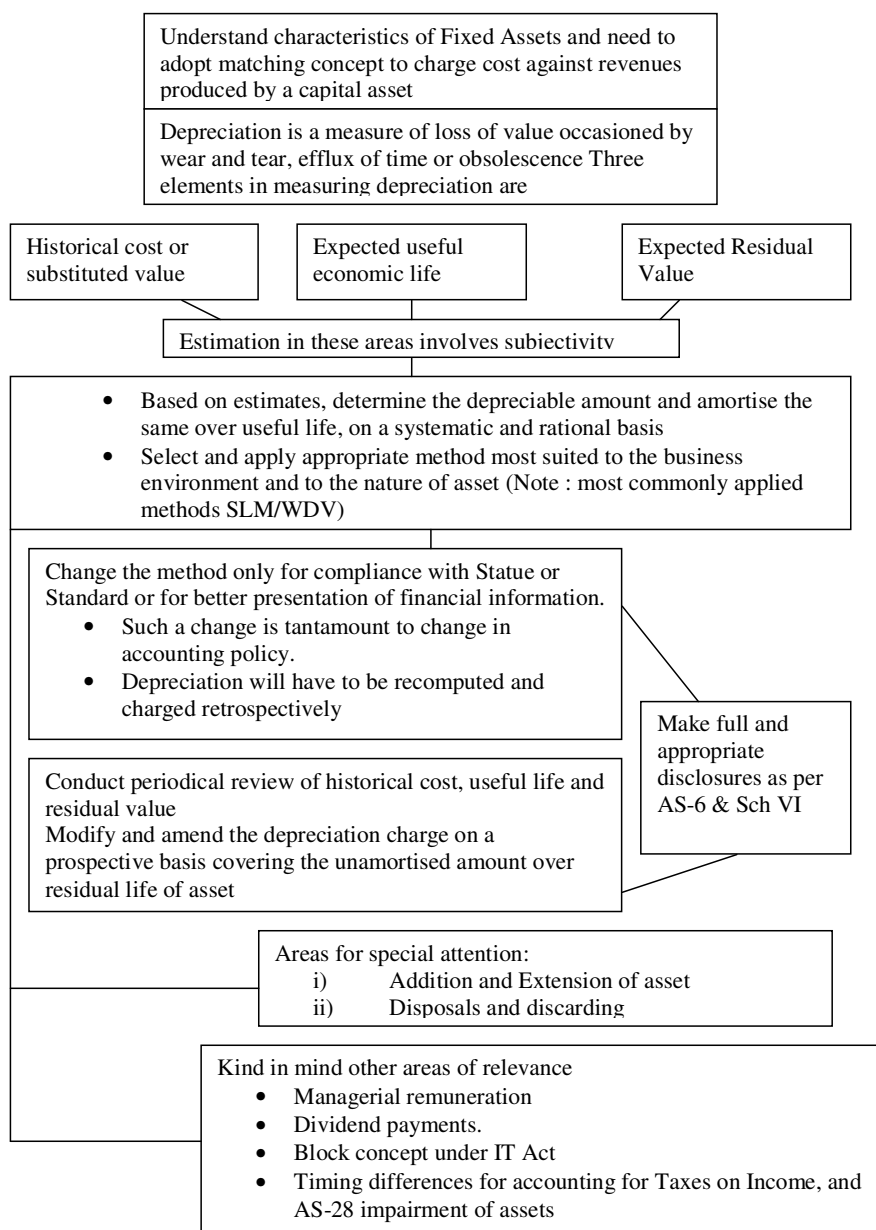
Understand characteristics of Fixed Assets and need to adopt matching concept to charge cost against revenues produced by a capital asset

Depreciation is a measure of loss of value occasioned by wear and tear, efflux of time or obsolescence Three elements in measuring depreciation are

Historical cost or substituted value

Expected useful economic life

Expected Residual Value

Estimation in these areas involves subjectivity

• Based on estimates, determine the depreciable amount and amortise the same over useful life, on a systematic and rational basis
• Select and apply appropriate method most suited to the business environment and to the nature of asset (Note : most commonly applied methods SLM/WDV)

Change the method only for compliance with Statue or Standard or for better presentation of financial information.
• Such a change is tantamount to change in accounting policy.
• Depreciation will have to be recomputed and charged retrospectively

Make full and appropriate disclosures as per AS-6 & Sch VI

Conduct periodical review of historical cost, useful life and residual value
Modify and amend the depreciation charge on a prospective basis covering the unamortised amount over residual life of asset

Areas for special attention:
i) Addition and Extension of asset
ii) Disposals and discarding

Kind in mind other areas of relevance
• Managerial remuneration
• Dividend payments.
• Block concept under IT Act
• Timing differences for accounting for Taxes on Income, and AS-28 impairment of assets